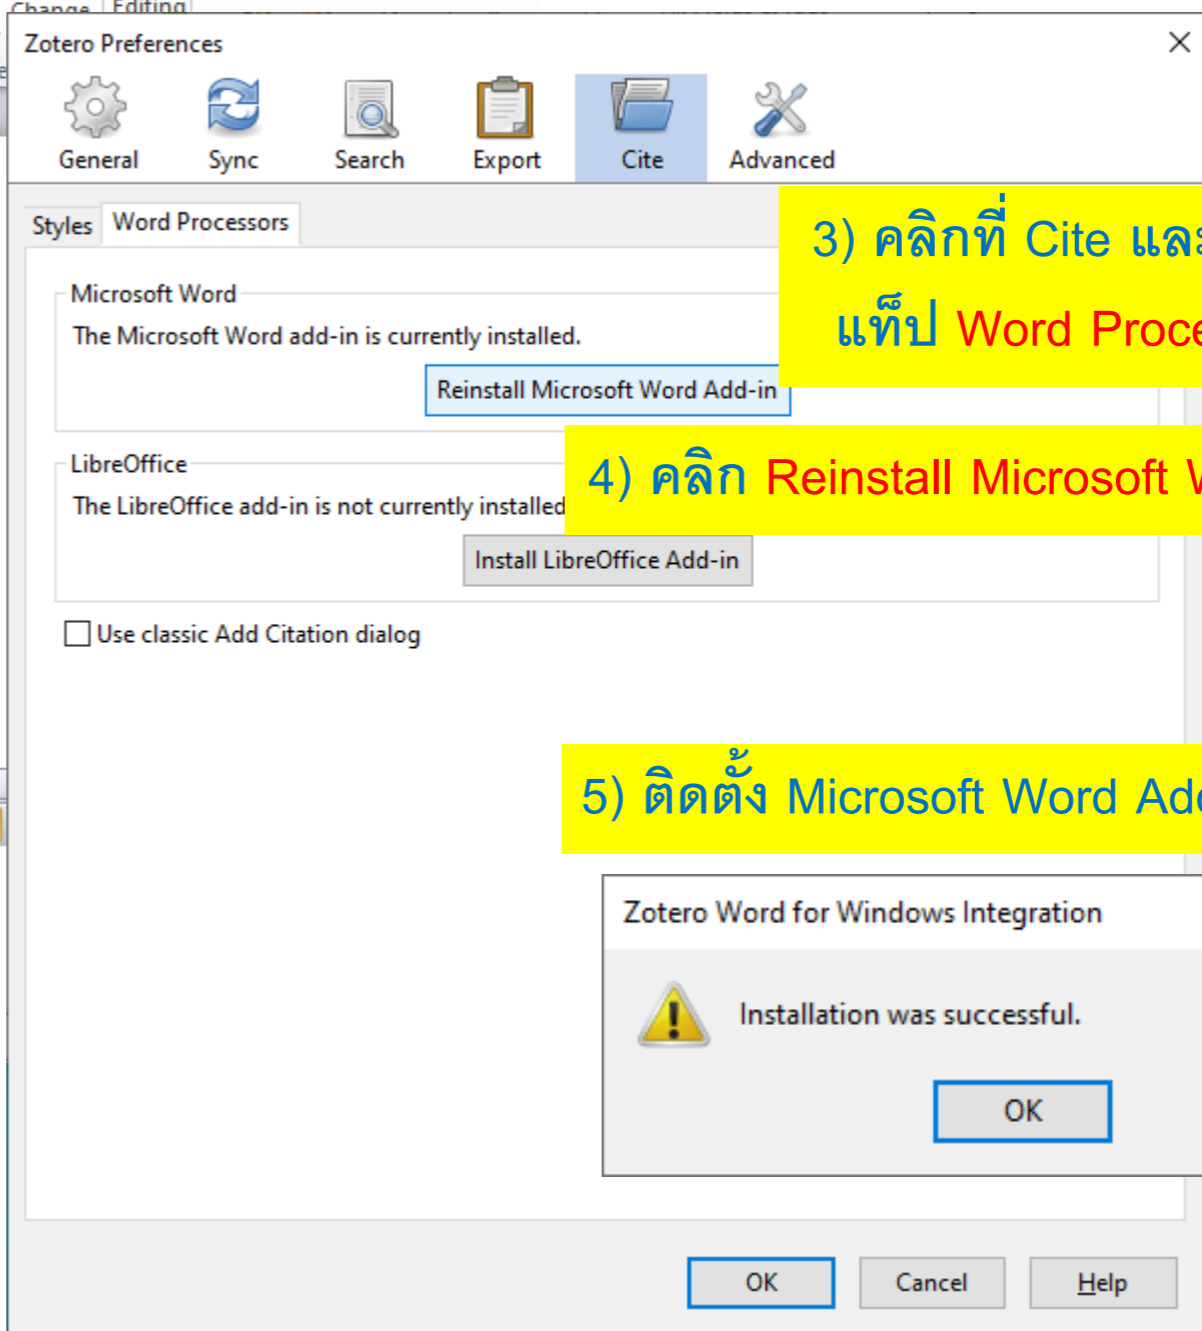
Change Editing

Zotero Preferences

General Sync Search Export Cite Advanced

Styles Word Processors

3) คลิกที่ Cite และ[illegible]

แท็ป Word Proce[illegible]

Microsoft Word

The Microsoft Word add-in is currently installed.

Reinstall Microsoft Word Add-in

LibreOffice

The LibreOffice add-in is not currently installed

4) คลิก Reinstall Microsoft W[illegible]

Install LibreOffice Add-in

Use classic Add Citation dialog

5) ติดตั้ง Microsoft Word Ad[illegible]

Zotero Word for Windows Integration

Installation was successful.

OK

OK Cancel Help